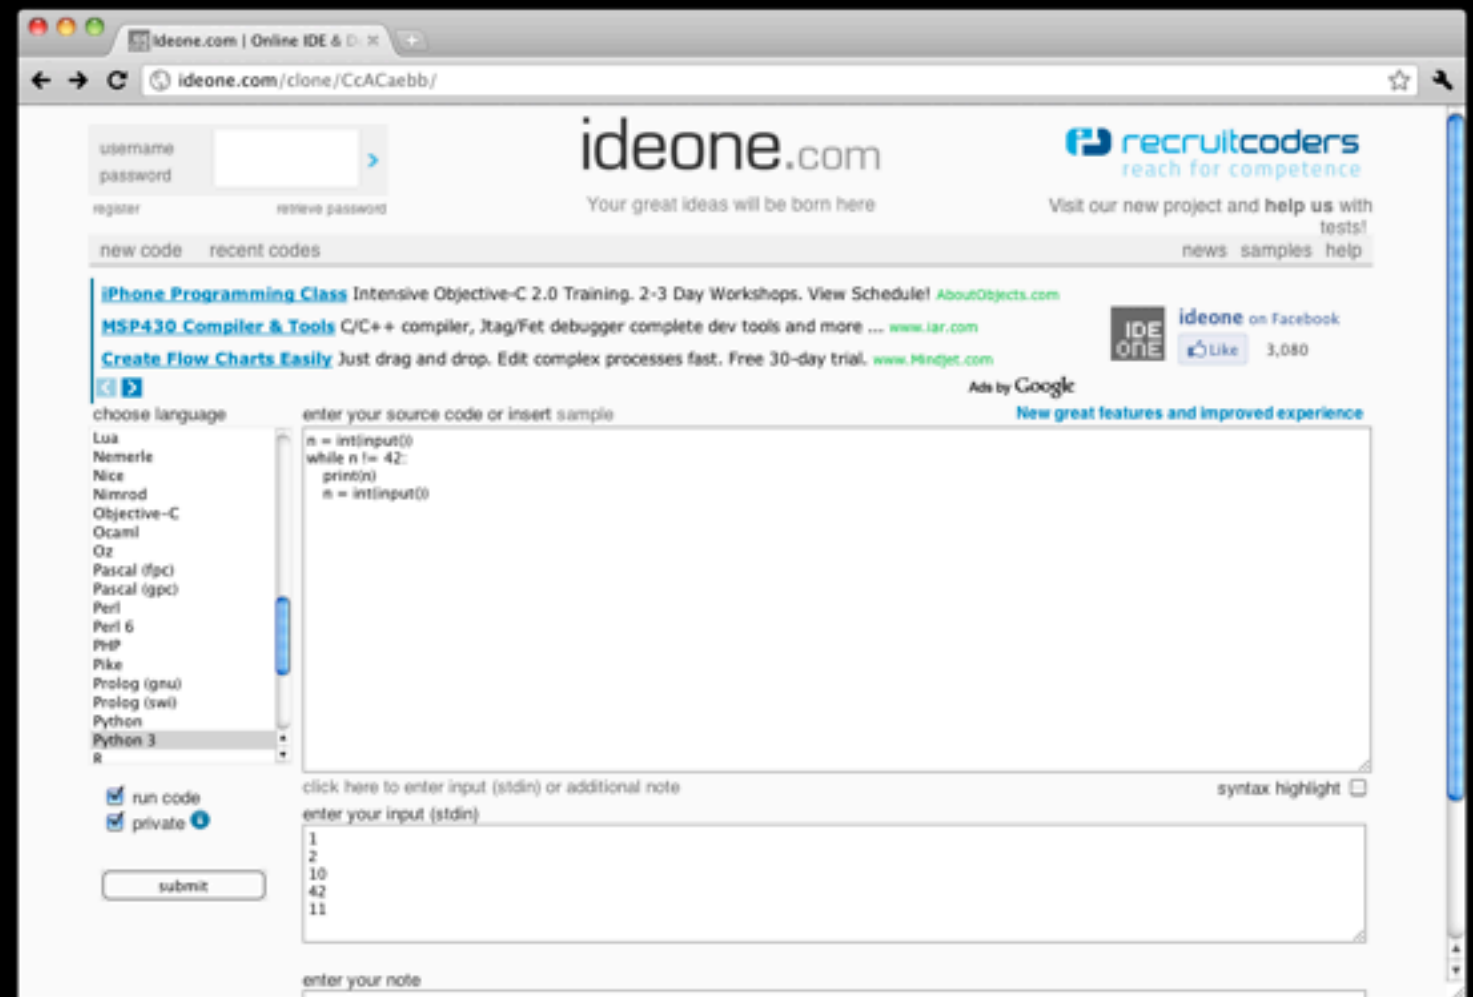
Ideone.com | Online IDE & D

ideone.com/clone/CcACaebb/

username
password
register
retrieve password

ideone.com
Your great ideas will be born here

recruitcoders
reach for competence
Visit our new project and help us with tests!

new code recent codes
news samples help

iPhone Programming Class Intensive Objective-C 2.0 Training. 2-3 Day Workshops. View Schedule! AboutObjects.com
MSP430 Compiler & Tools C/C++ compiler, Jtag/Fet debugger complete dev tools and more ... www.iar.com
Create Flow Charts Easily Just drag and drop. Edit complex processes fast. Free 30-day trial. www.Mindjet.com
Ads by Google

IDE ONE
ideone on Facebook
Like 3,080

choose language
Lua
Nemerle
Nice
Nimrod
Objective-C
Ocaml
Oz
Pascal (fpc)
Pascal (gpc)
Perl
Perl 6
PHP
Pike
Prolog (gnu)
Prolog (swi)
Python
Python 3
R

enter your source code or insert sample
New great features and improved experience

n = int(input())
while n != 42:
    print(n)
    n = int(input())

click here to enter input (stdin) or additional note
syntax highlight

run code
private

submit

enter your input (stdin)
1
2
10
42
11

enter your note